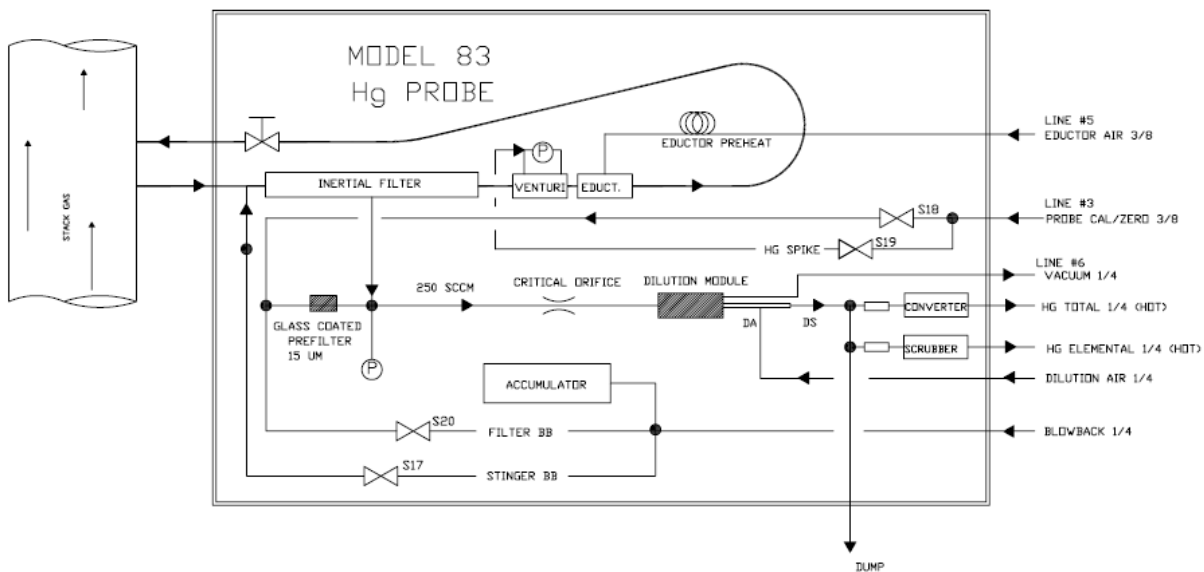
MODEL 83
Hg PROBE

STACK GAS

INERTIAL FILTER

P

VENTURI

EDUCT.

EDUCTOR PREHEAT

LINE #5
EDUCTOR AIR 3/8

S18

LINE #3
PROBE CAL/ZERO 3/8

HG SPIKE

S19

LINE #6
VACUUM 1/4

250 SCCM

CRITICAL ORIFICE

DILUTION MODULE

GLASS COATED PREFILTER 15 UM

P

DA

DS

CONVERTER

HG TOTAL 1/4 (HOT)

SCRUBBER

HG ELEMENTAL 1/4 (HOT)

ACCUMULATOR

DILUTION AIR 1/4

S20

FILTER BB

BLOWBACK 1/4

S17

STINGER BB

DUMP